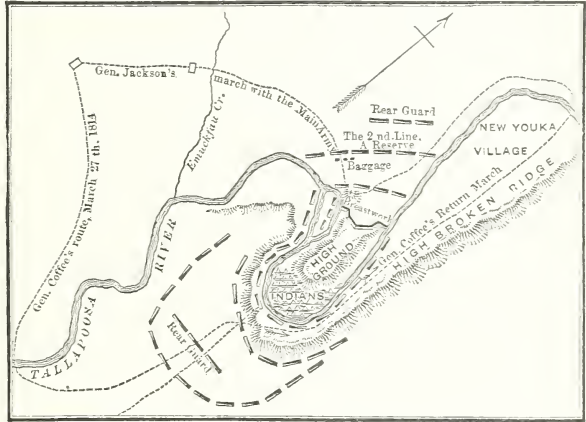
Gen. Jackson's march with the Main Army

Emuckfau Cr.

Gen. Coffee's route, March 27 th. 1814

Rear Guard

The 2 nd. Line. A Reserve

Baggage

NEW YOUKA VILLAGE

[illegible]stwork

HIGH GROUND

Gen. Coffee's Return March

HIGH BROKEN RIDGE

INDIANS

RIVER

TALLAPOOSA

Rear Guard